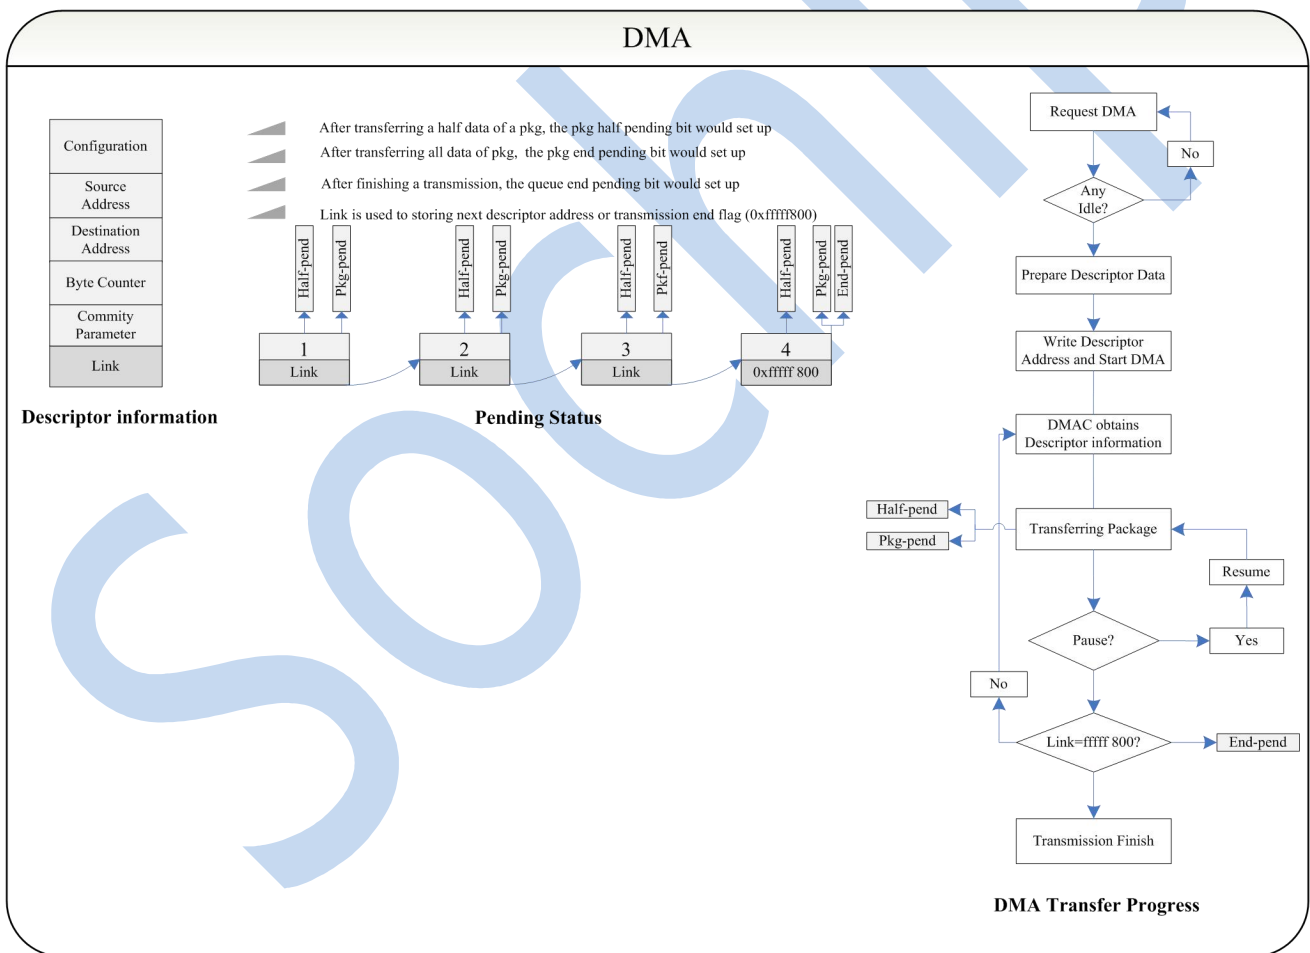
DMA

Configuration

Source Address

Destination Address

Byte Counter

Commity Parameter

Link

Descriptor information

After transferring a half data of a pkg, the pkg half pending bit would set up

After transferring all data of pkg, the pkg end pending bit would set up

After finishing a transmission, the queue end pending bit would set up

Link is used to storing next descriptor address or transmission end flag (0xfffff800)

Half-pend
Pkg-pend
1
Link

Half-pend
Pkg-pend
2
Link

Half-pend
Pkf-pend
3
Link

Half-pend
Pkg-pend
End-pend
4
0xfffff 800

Pending Status

Request DMA

No

Any Idle?

Prepare Descriptor Data

Write Descriptor Address and Start DMA

DMAC obtains Descriptor information

Half-pend

Pkg-pend

Transferring Package

Resume

Pause?

Yes

No

Link=fffff 800?

End-pend

Transmission Finish

DMA Transfer Progress